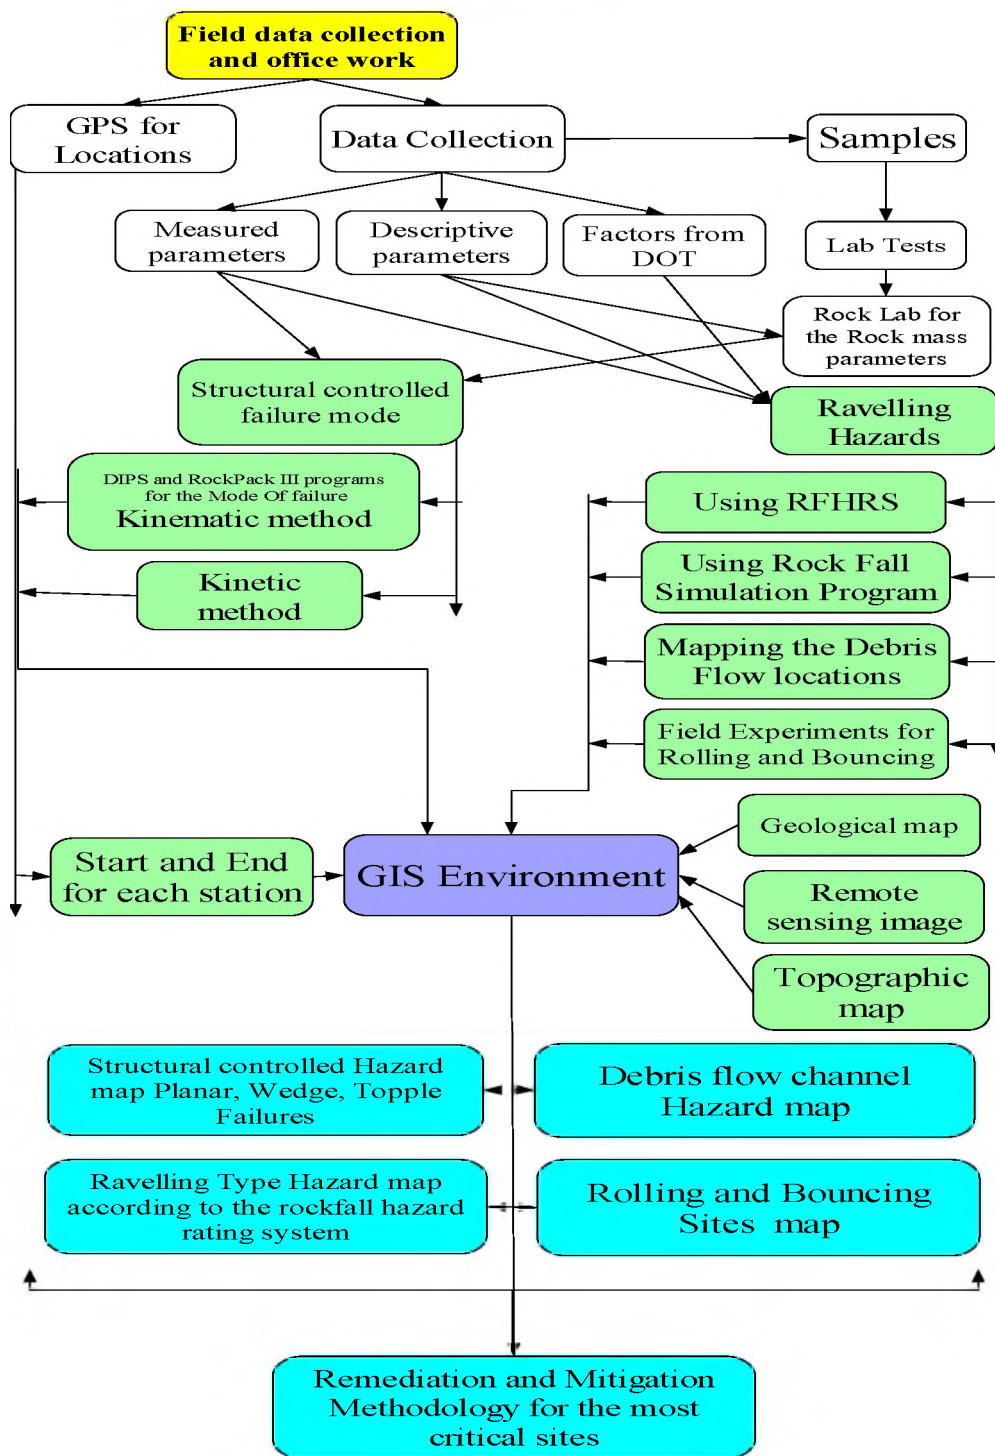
Field data collection and office work

GPS for Locations

Data Collection

Samples

Measured parameters

Descriptive parameters

Factors from DOT

Lab Tests

Rock Lab for the Rock mass parameters

Structural controlled failure mode

Ravelling Hazards

DIPS and RockPack III programs for the Mode Of failure
Kinematic method

Using RFHRS

Using Rock Fall Simulation Program

Kinetic method

Mapping the Debris Flow locations

Field Experiments for Rolling and Bouncing

Geological map

Start and End for each station

GIS Environment

Remote sensing image

Topographic map

Structural controlled Hazard map Planar, Wedge, Topple Failures

Debris flow channel Hazard map

Ravelling Type Hazard map according to the rockfall hazard rating system

Rolling and Bouncing Sites map

Remediation and Mitigation Methodology for the most critical sites